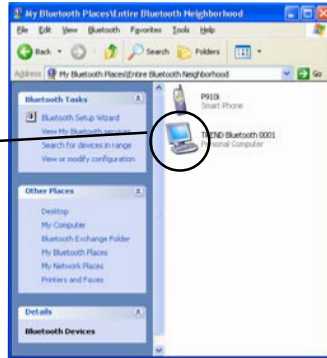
My Bluetooth Places\Entire Bluetooth Neighborhood

File Edit View Bluetooth Favorites Tools Help

Back Search Folders

Address My Bluetooth Places\Entire Bluetooth Neighborhood Go

Bluetooth Tasks

Bluetooth Setup Wizard

View My Bluetooth services

Search for devices in range

View or modify configuration

Other Places

Desktop

My Computer

Bluetooth Exchange Folder

My Bluetooth Places

My Network Places

Printers and Faxes

Details

Bluetooth Devices

P910i

Smart Phone

TREND Bluetooth 0001

Personal Computer